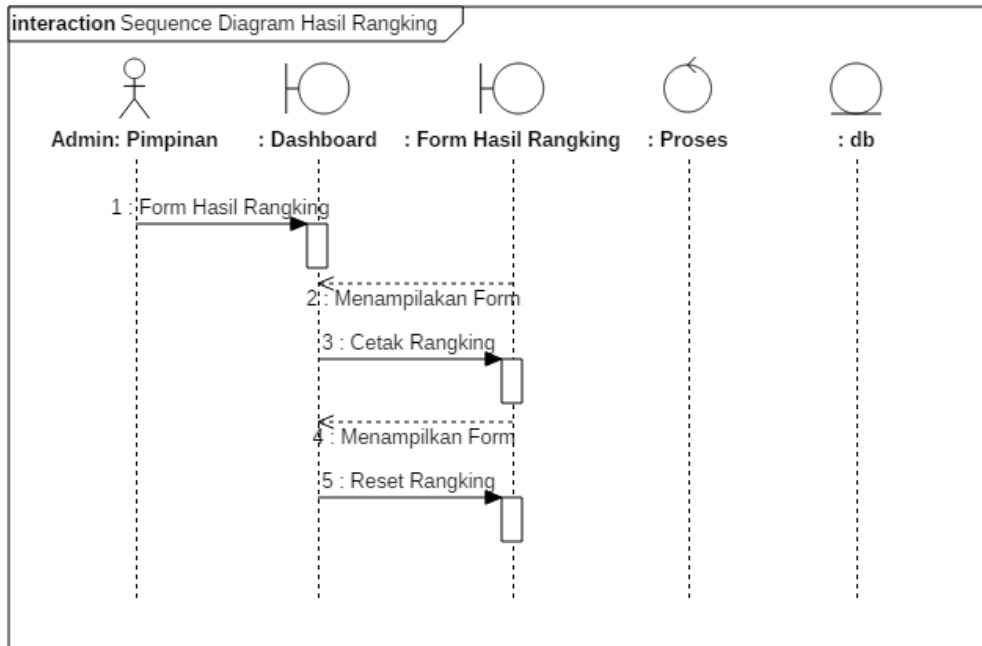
interaction Sequence Diagram Hasil Rangking

Admin: Pimpinan

: Dashboard

: Form Hasil Rangking

: Proses

: db

1 : Form Hasil Rangking

2 : Menampilakan Form

3 : Cetak Rangking

4 : Menampilkan Form

5 : Reset Rangking